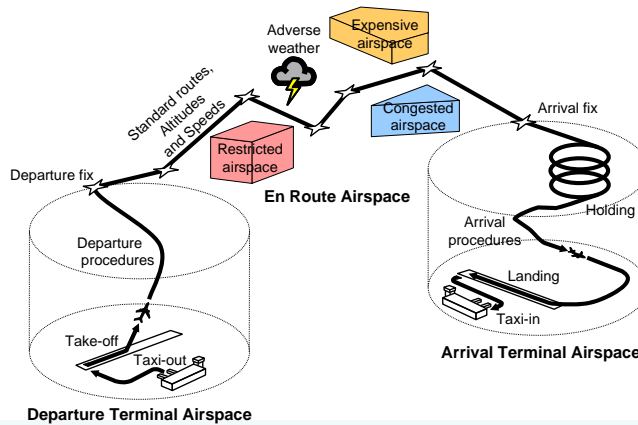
Adverse weather

Expensive airspace

Standard routes, Altitudes and Speeds

Congested airspace

Arrival fix

Restricted airspace

Departure fix

En Route Airspace

Holding

Arrival procedures

Departure procedures

Landing

Taxi-in

Take-off

Taxi-out

Arrival Terminal Airspace

Departure Terminal Airspace